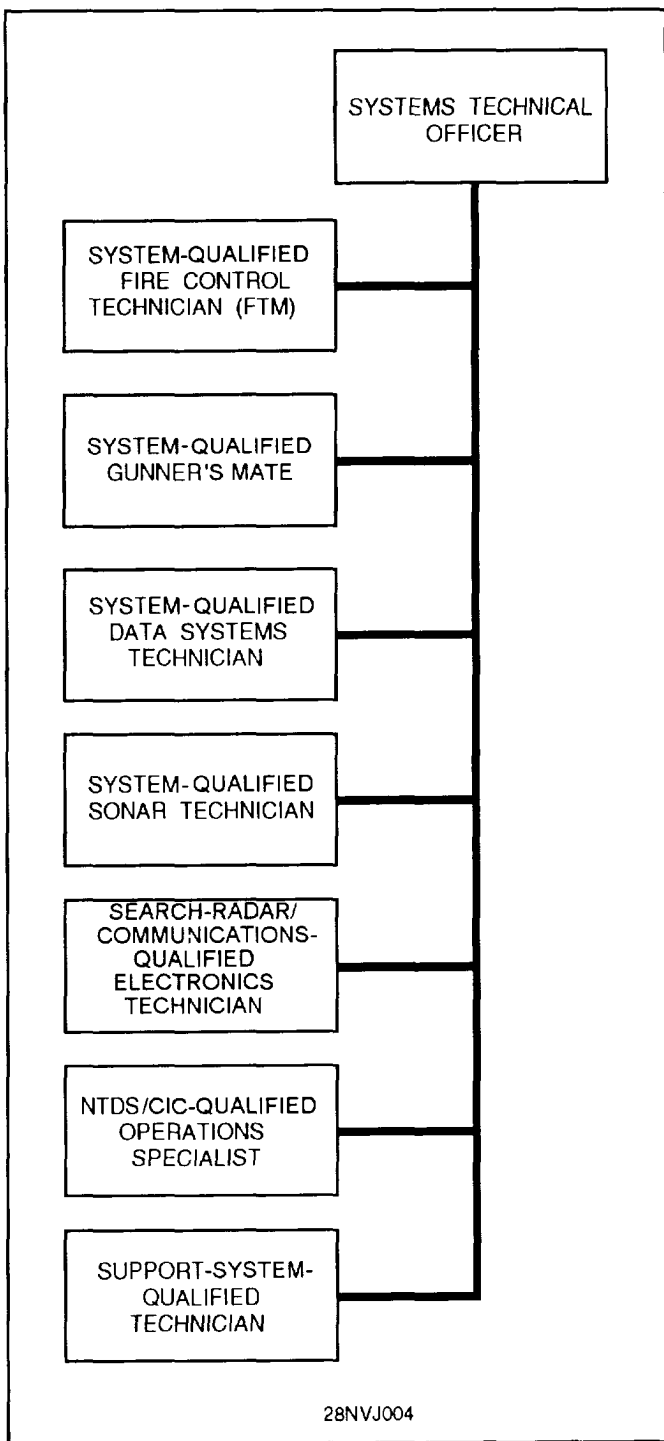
SYSTEMS TECHNICAL OFFICER

SYSTEM-QUALIFIED FIRE CONTROL TECHNICIAN (FTM)

SYSTEM-QUALIFIED GUNNER'S MATE

SYSTEM-QUALIFIED DATA SYSTEMS TECHNICIAN

SYSTEM-QUALIFIED SONAR TECHNICIAN

SEARCH-RADAR/ COMMUNICATIONS-QUALIFIED ELECTRONICS TECHNICIAN

NTDS/CIC-QUALIFIED OPERATIONS SPECIALIST

SUPPORT-SYSTEM-QUALIFIED TECHNICIAN

28NVJ004